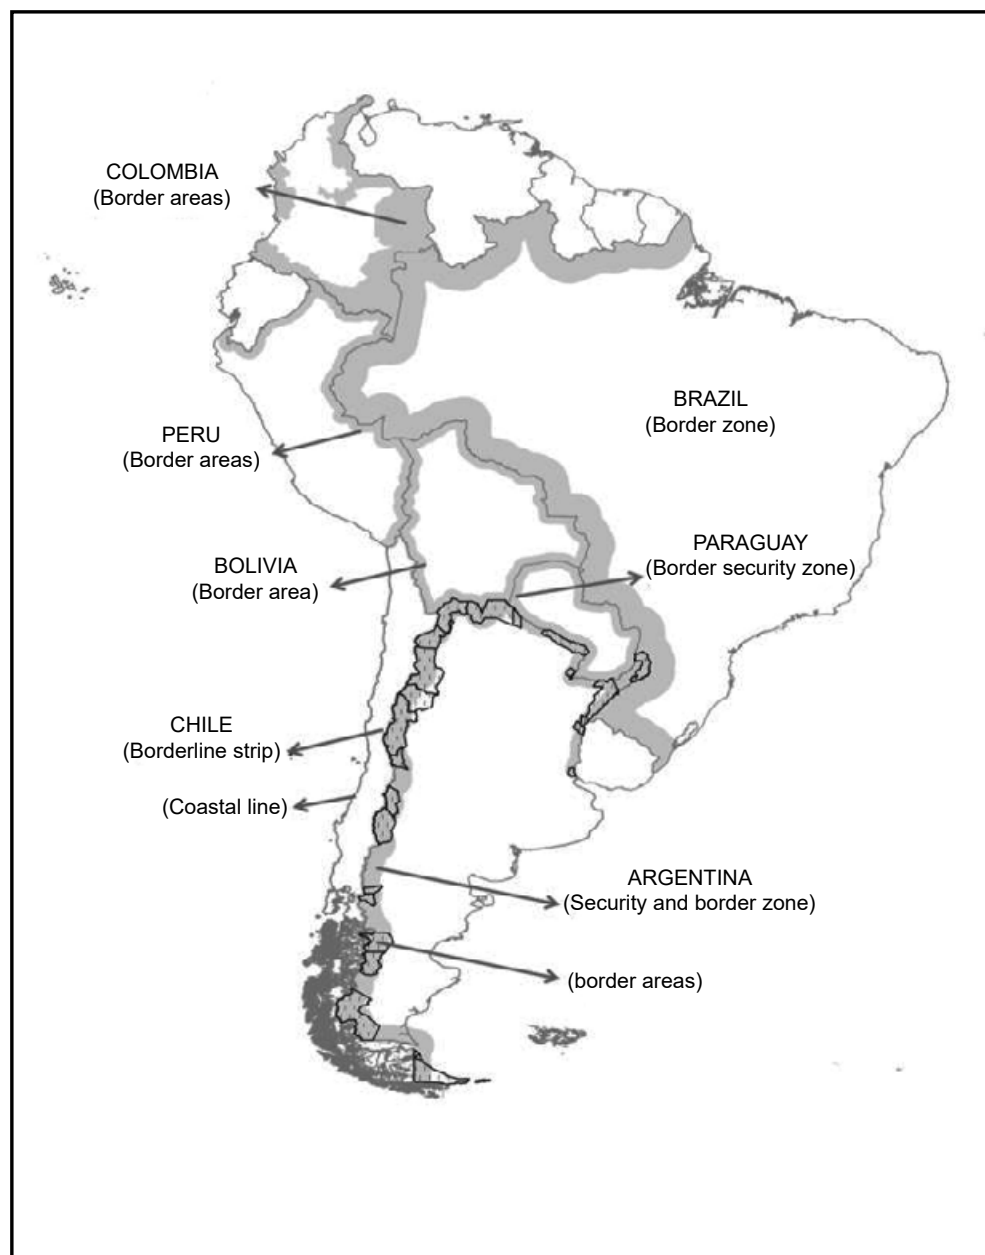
COLOMBIA
(Border areas)

BRAZIL
(Border zone)

PERU
(Border areas)

BOLIVIA
(Border area)

PARAGUAY
(Border security zone)

CHILE
(Borderline strip)

(Coastal line)

ARGENTINA
(Security and border zone)

(border areas)